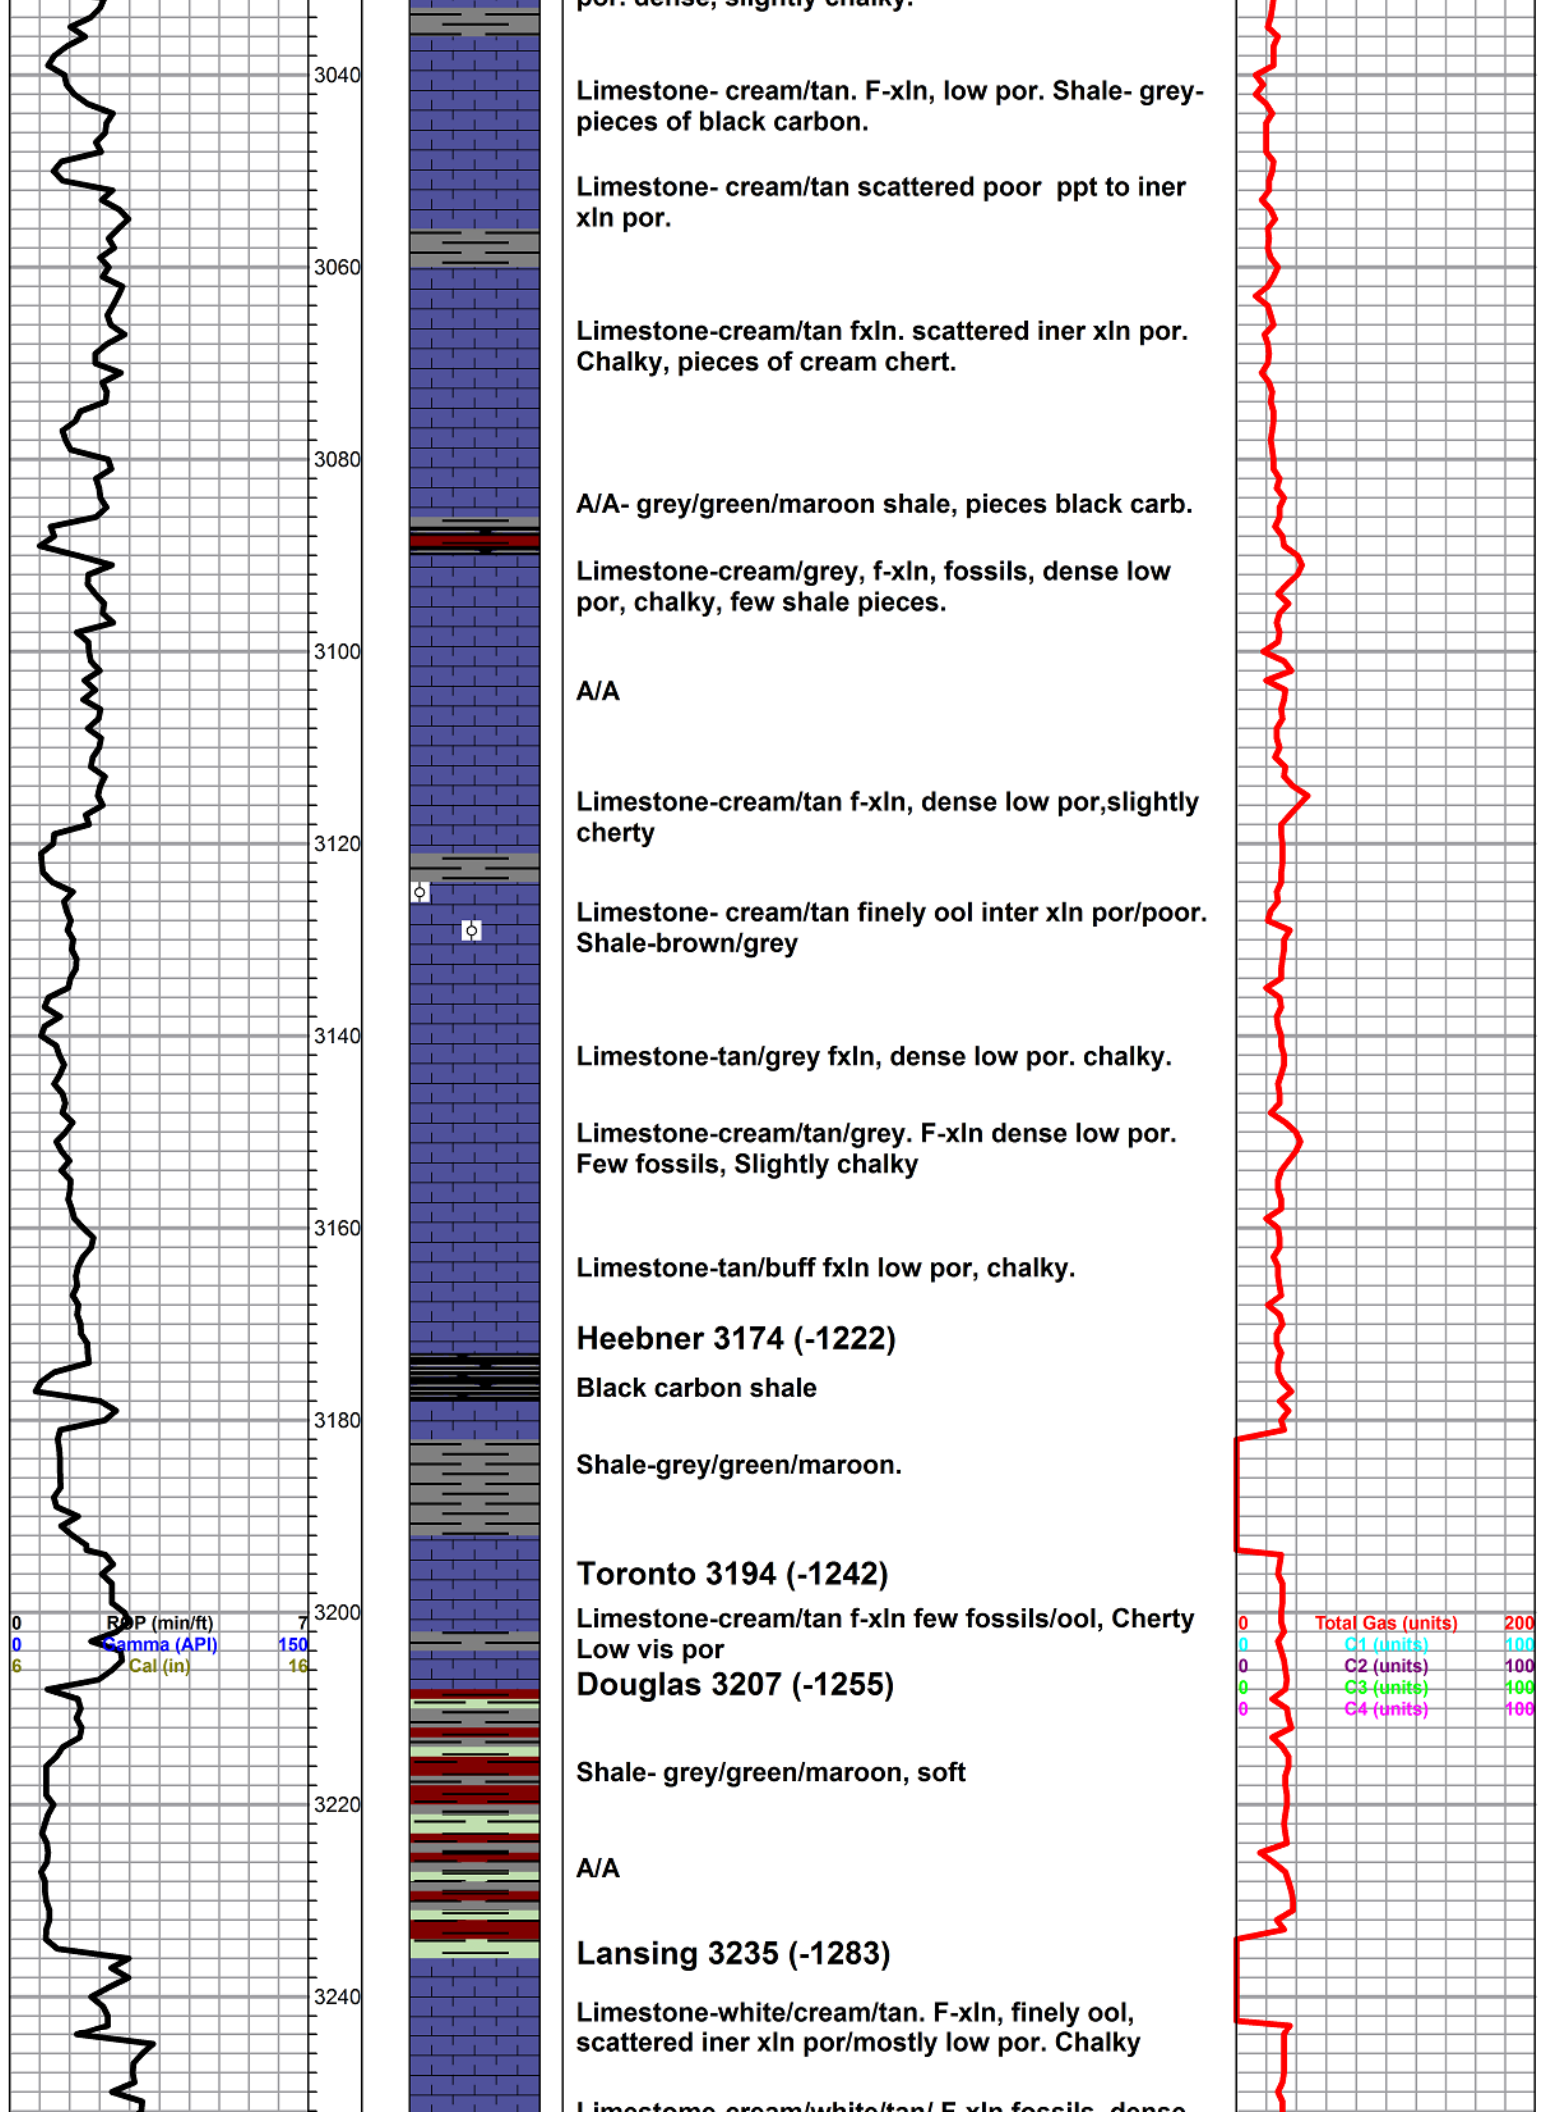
por. dense, slightly chalky.

3040

Limestone- cream/tan. F-xln, low por. Shale- grey- pieces of black carbon.

Limestone- cream/tan scattered poor ppt to iner xln por.

3060

Limestone-cream/tan fxln. scattered iner xln por. Chalky, pieces of cream chert.

3080

A/A- grey/green/maroon shale, pieces black carb.

Limestone-cream/grey, f-xln, fossils, dense low por, chalky, few shale pieces.

3100

A/A

Limestone-cream/tan f-xln, dense low por,slightly cherty

3120

Limestone- cream/tan finely ool inter xln por/poor. Shale-brown/grey

3140

Limestone-tan/grey fxln, dense low por. chalky.

Limestone-cream/tan/grey. F-xln dense low por. Few fossils, Slightly chalky

3160

Limestone-tan/buff fxln low por, chalky.

Heebner 3174 (-1222)

Black carbon shale

3180

Shale-grey/green/maroon.

Toronto 3194 (-1242)

0 ROP (min/ft) 7
0 Gamma (API) 150
6 Cal (in) 16

3200

Limestone-cream/tan f-xln few fossils/ool, Cherty Low vis por

Douglas 3207 (-1255)

0 Total Gas (units) 200
0 C1 (units) 100
0 C2 (units) 100
0 C3 (units) 100
0 C4 (units) 100

Shale- grey/green/maroon, soft

3220

A/A

Lansing 3235 (-1283)

3240

Limestone-white/cream/tan. F-xln, finely ool, scattered iner xln por/mostly low por. Chalky

Limestome-cream/white/tan/ F-xln fossils, dense